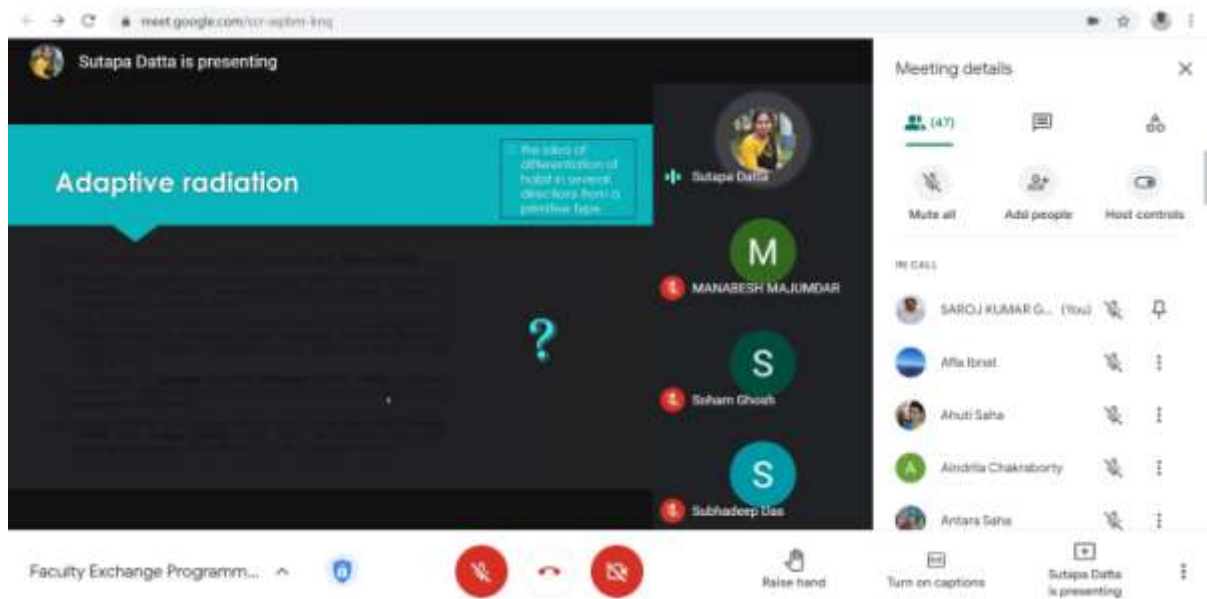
meet.google.com/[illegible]

Sutapa Datta is presenting

Adaptive radiation

the idea of differentiation of habit in several directions from a primitive type

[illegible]

?

Sutapa Datta

M
MANABESH MAJUMDAR

S
Soham Ghosh

S
Subhadeep Das

Meeting details

(47)

Mute all

Add people

Host controls

IN CALL

SAROJ KUMAR G... (You)

Afia Ibnat

Ahuti Saha

Aindrila Chakraborty

Antara Saha

Faculty Exchange Programm...

Raise hand

Turn on captions

Sutapa Datta is presenting